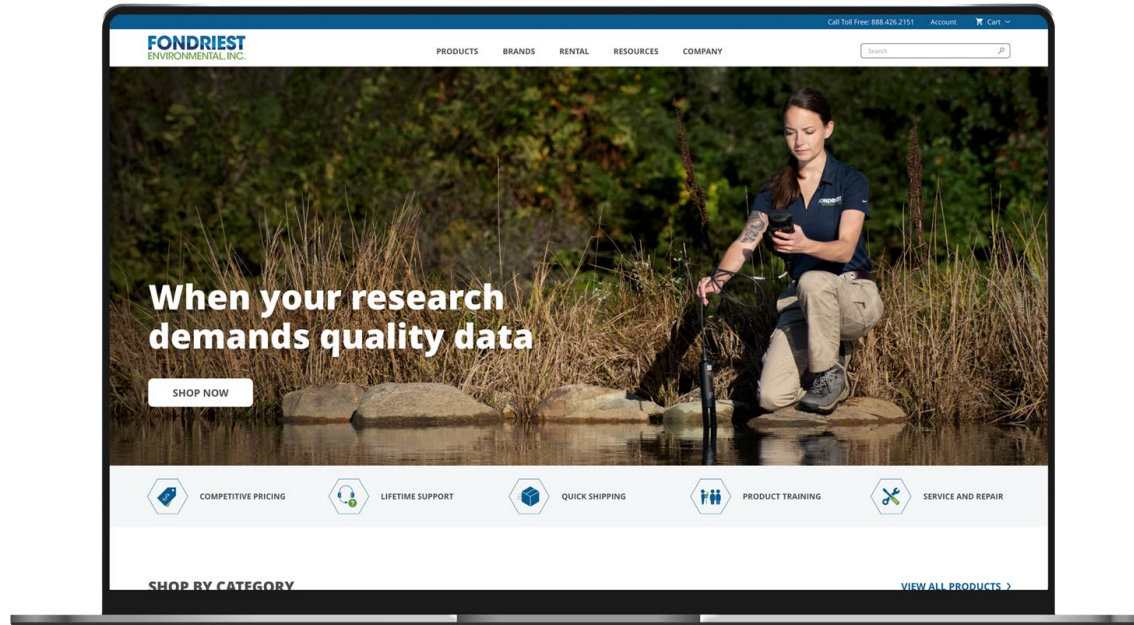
Call Toll Free: 888.426.2151 Account Cart

FONDRIEST ENVIRONMENTAL, INC.

PRODUCTS BRANDS RENTAL RESOURCES COMPANY

Search

When your research demands quality data

SHOP NOW

COMPETITIVE PRICING

LIFETIME SUPPORT

QUICK SHIPPING

PRODUCT TRAINING

SERVICE AND REPAIR

SHOP BY CATEGORY

VIEW ALL PRODUCTS ›